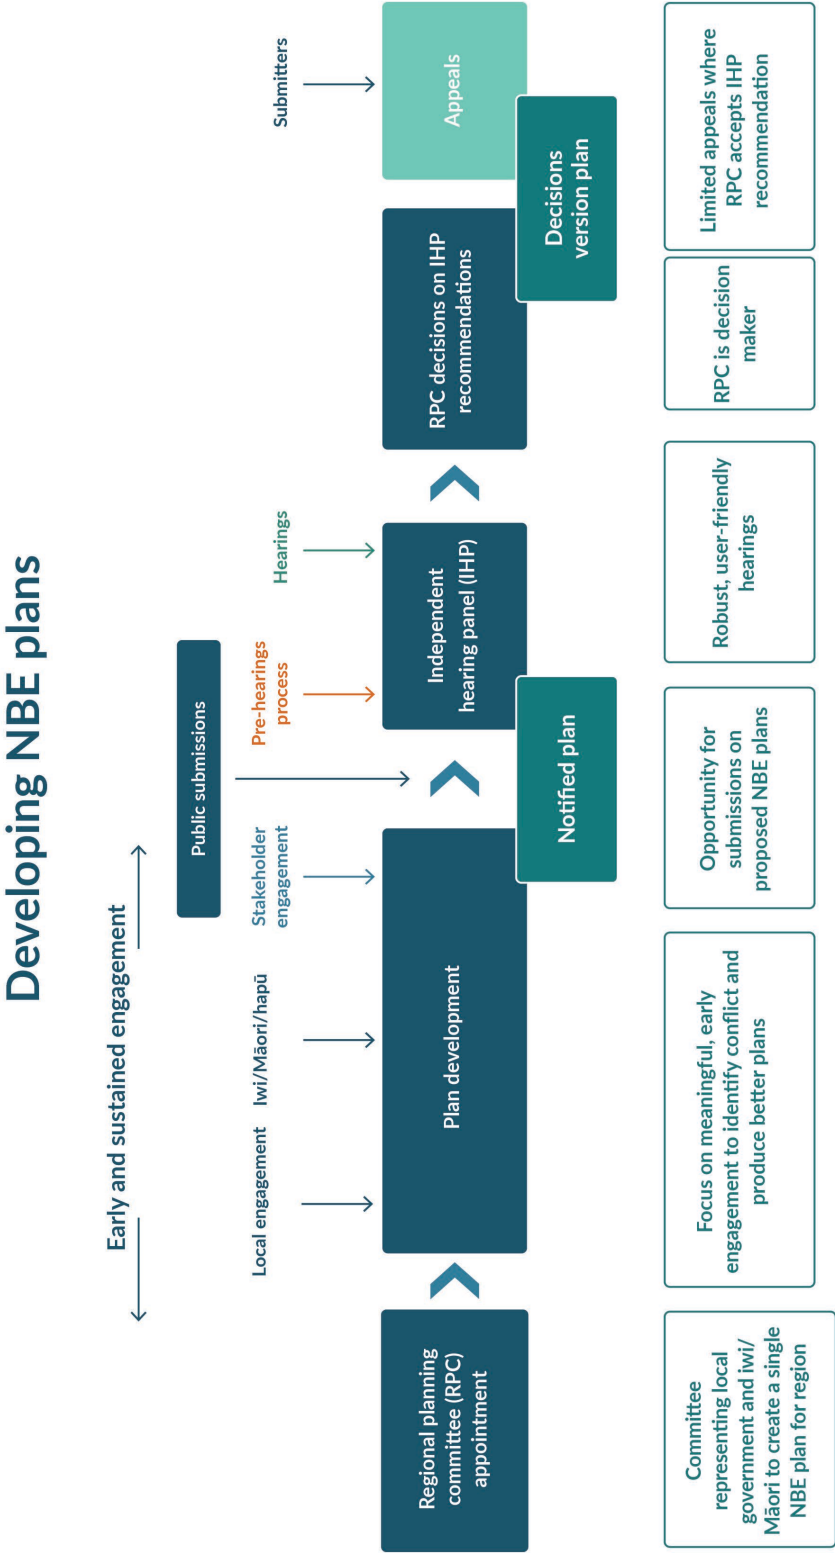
Developing NBE plans

Early and sustained engagement

Local engagement

Iwi/Māori/hapū

Stakeholder engagement

Public submissions

Pre-hearings process

Hearings

Submitters

Regional planning committee (RPC) appointment

Plan development

Notified plan

Independent hearing panel (IHP)

RPC decisions on IHP recommendations

Decisions version plan

Appeals

Committee representing local government and iwi/Māori to create a single NBE plan for region

Focus on meaningful, early engagement to identify conflict and produce better plans

Opportunity for submissions on proposed NBE plans

Robust, user-friendly hearings

RPC is decision maker

Limited appeals where RPC accepts IHP recommendation